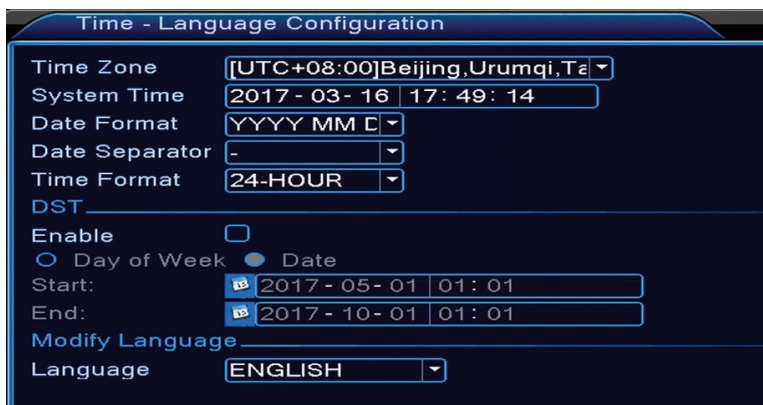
Time - Language Configuration

Time Zone [UTC+08:00]Beijing,Urumqi,Ta
System Time 2017 - 03 - 16 17 : 49 : 14
Date Format YYYY MM D
Date Separator -
Time Format 24-HOUR

DST
Enable
Day of Week Date
Start: 2017 - 05 - 01 01 : 01
End: 2017 - 10 - 01 01 : 01

Modify Language
Language ENGLISH